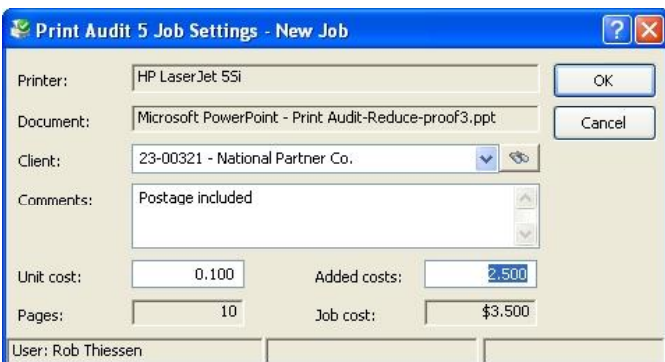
Print Audit 5 Job Settings - New Job

?
X

Printer: HP LaserJet 5Si

OK

Document: Microsoft PowerPoint - Print Audit-Reduce-proof3.ppt

Cancel

Client: 23-00321 - National Partner Co.

Comments: Postage included

Unit cost: 0.100

Added costs: 2.500

Pages: 10

Job cost: $3.500

User: Rob Thiessen